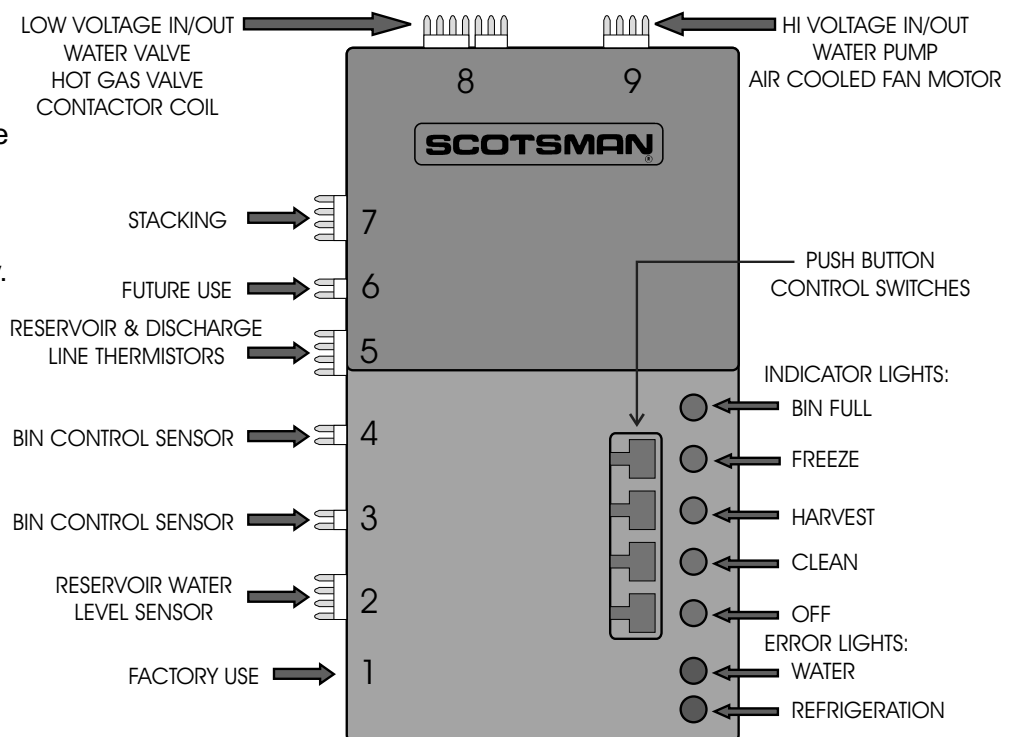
LOW VOLTAGE IN/OUT
WATER VALVE
HOT GAS VALVE
CONTACTOR COIL

HI VOLTAGE IN/OUT
WATER PUMP
AIR COOLED FAN MOTOR

8

9

SCOTSMAN

e

STACKING

7

FUTURE USE

6

RESERVOIR & DISCHARGE LINE THERMISTORS

5

PUSH BUTTON CONTROL SWITCHES

INDICATOR LIGHTS:

BIN FULL

BIN CONTROL SENSOR

4

FREEZE

BIN CONTROL SENSOR

3

HARVEST

CLEAN

RESERVOIR WATER LEVEL SENSOR

2

OFF

ERROR LIGHTS:

FACTORY USE

1

WATER

REFRIGERATION